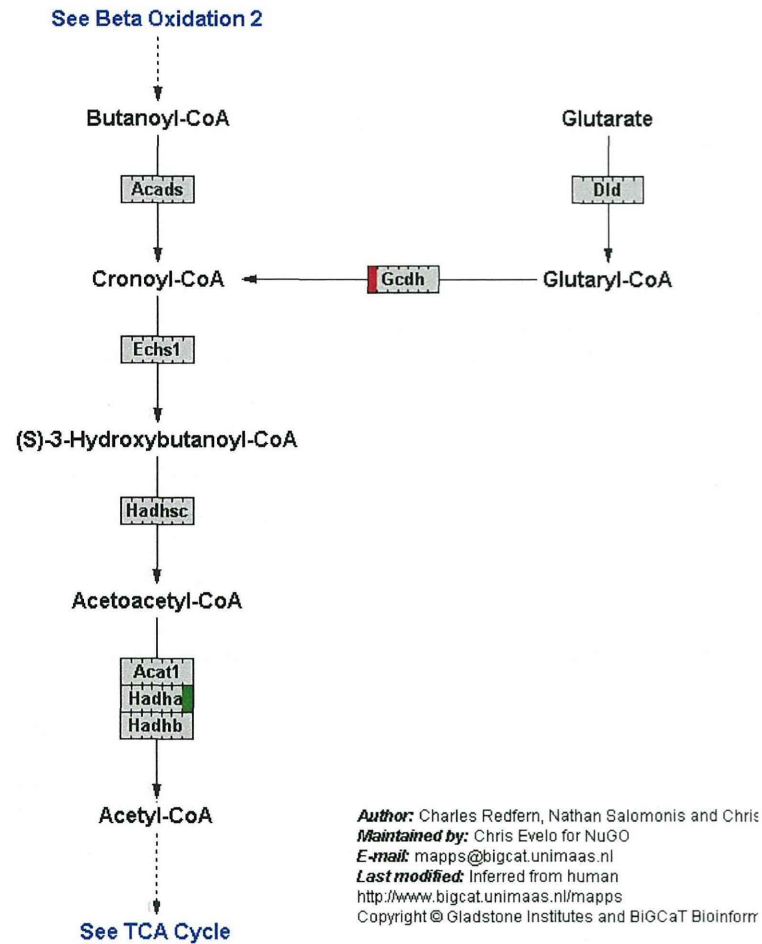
See Beta Oxidation 2

Butanoyl-CoA

Acads

Cronoyl-CoA

Echs1

(S)-3-Hydroxybutanoyl-CoA

Hadhsc

Acetoacetyl-CoA

Acat1
Hadha
Hadhb

Acetyl-CoA

See TCA Cycle

Glutarate

Dld

Glutaryl-CoA

Gcdh

**Author:** Charles Redfern, Nathan Salomonis and Chris
**Maintained by:** Chris Evelo for NuGO
**E-mail:** mapps@bigcat.unimaas.nl
**Last modified:** Inferred from human
http://www.bigcat.unimaas.nl/mapps
Copyright © Gladstone Institutes and BiGCaT Bioinform